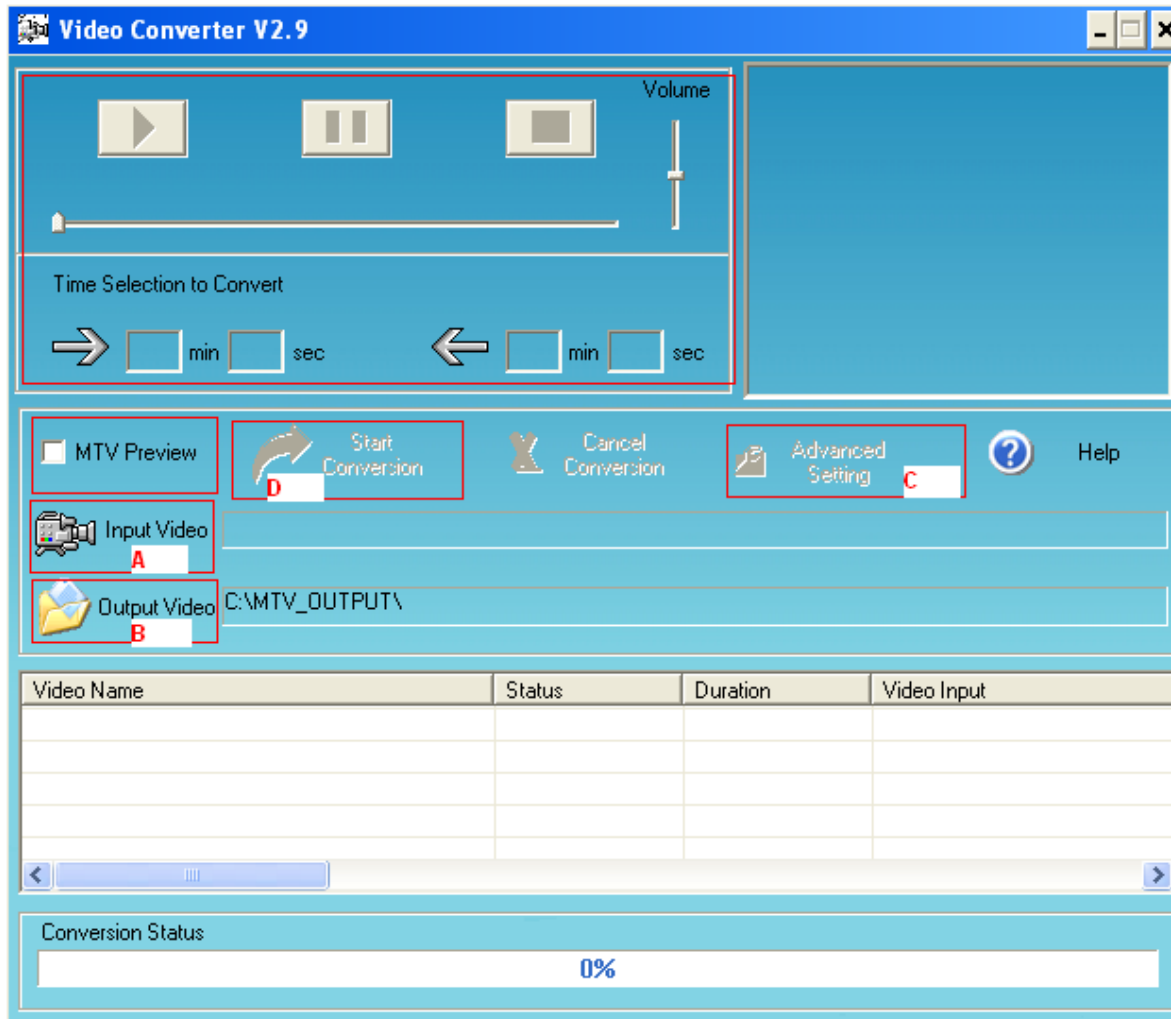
Video Converter V2.9

Volume

Time Selection to Convert

min sec min sec

MTV Preview

Start Conversion
D

Cancel Conversion

Advanced Setting
C

Help

Input Video
A

Output Video
B
C:\MTV_OUTPUT\

| Video Name | Status | Duration | Video Input |
|---|---|---|---|
| | | | |
| | | | |
| | | | |
| | | | |
| | | | |

Conversion Status

0%